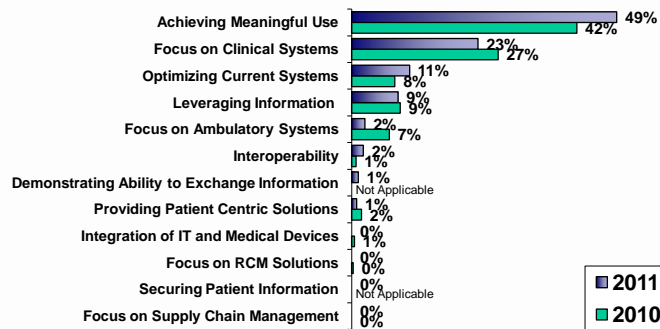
Achieving Meaningful Use 49% 42%
Focus on Clinical Systems 23% 27%
Optimizing Current Systems 11% 8%
Leveraging Information 9% 9%
Focus on Ambulatory Systems 2% 7%
Interoperability 2% 1%
Demonstrating Ability to Exchange Information 1% Not Applicable
Providing Patient Centric Solutions 1% 2%
Integration of IT and Medical Devices 0% 1%
Focus on RCM Solutions 0% 0%
Securing Patient Information 0% Not Applicable
Focus on Supply Chain Management 0% 0%

2011
2010